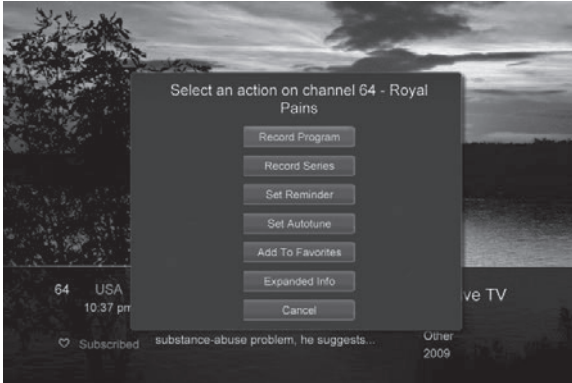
Select an action on channel 64 - Royal Pains

Record Program

Record Series

Set Reminder

Set Autotune

Add To Favorites

Expanded Info

Cancel

64 USA

10:37 pm

ive TV

Subscribed

substance-abuse problem, he suggests...

Other

2009